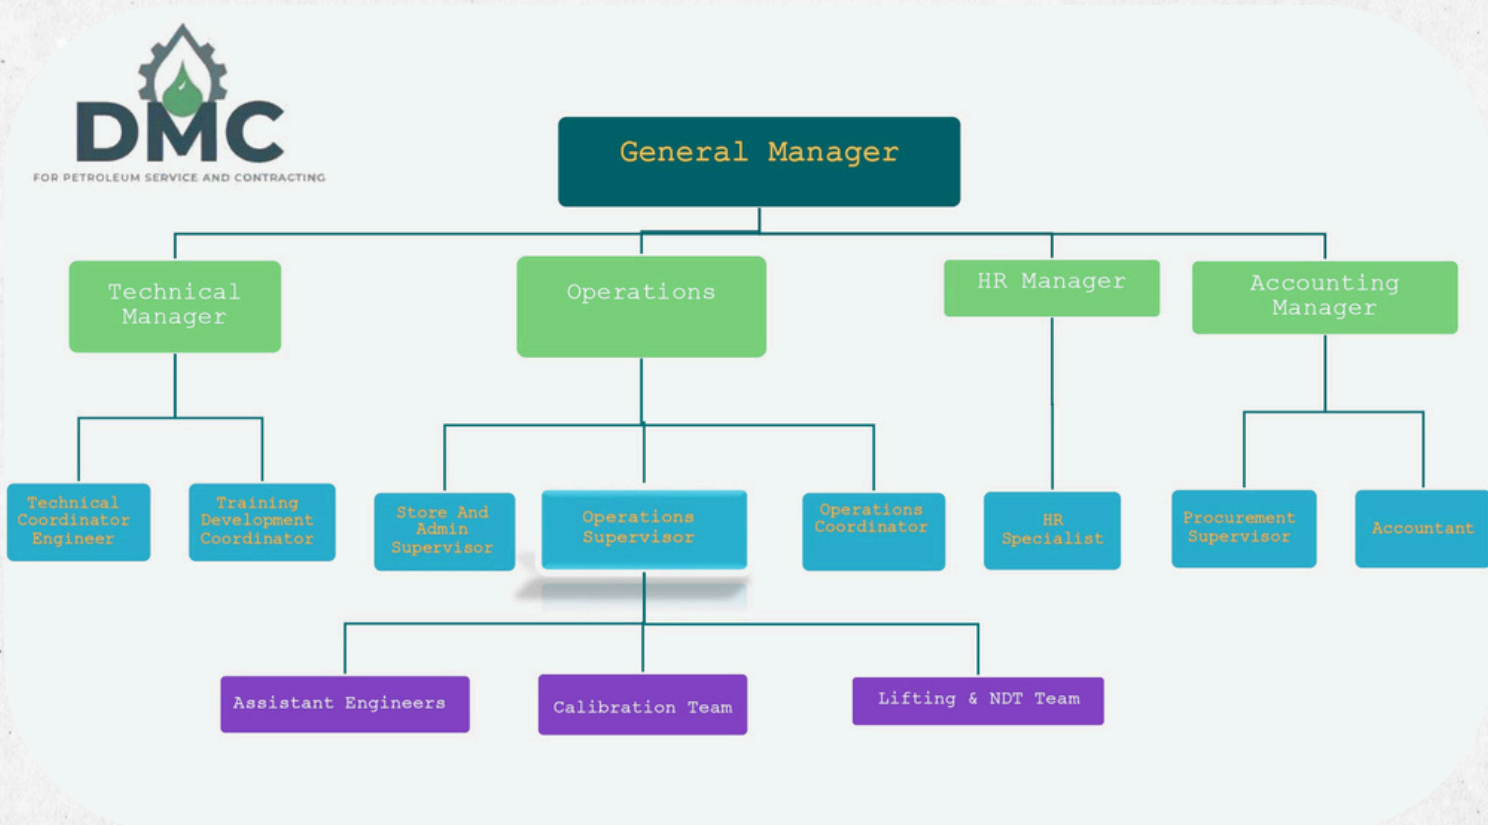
DMC
FOR PETROLEUM SERVICE AND CONTRACTING

General Manager

Technical Manager

Operations

HR Manager

Accounting Manager

Technical Coordinator Engineer

Training Development Coordinator

Store And Admin Supervisor

Operations Supervisor

Operations Coordinator

HR Specialist

Procurement Supervisor

Accountant

Assistant Engineers

Calibration Team

Lifting & NDT Team